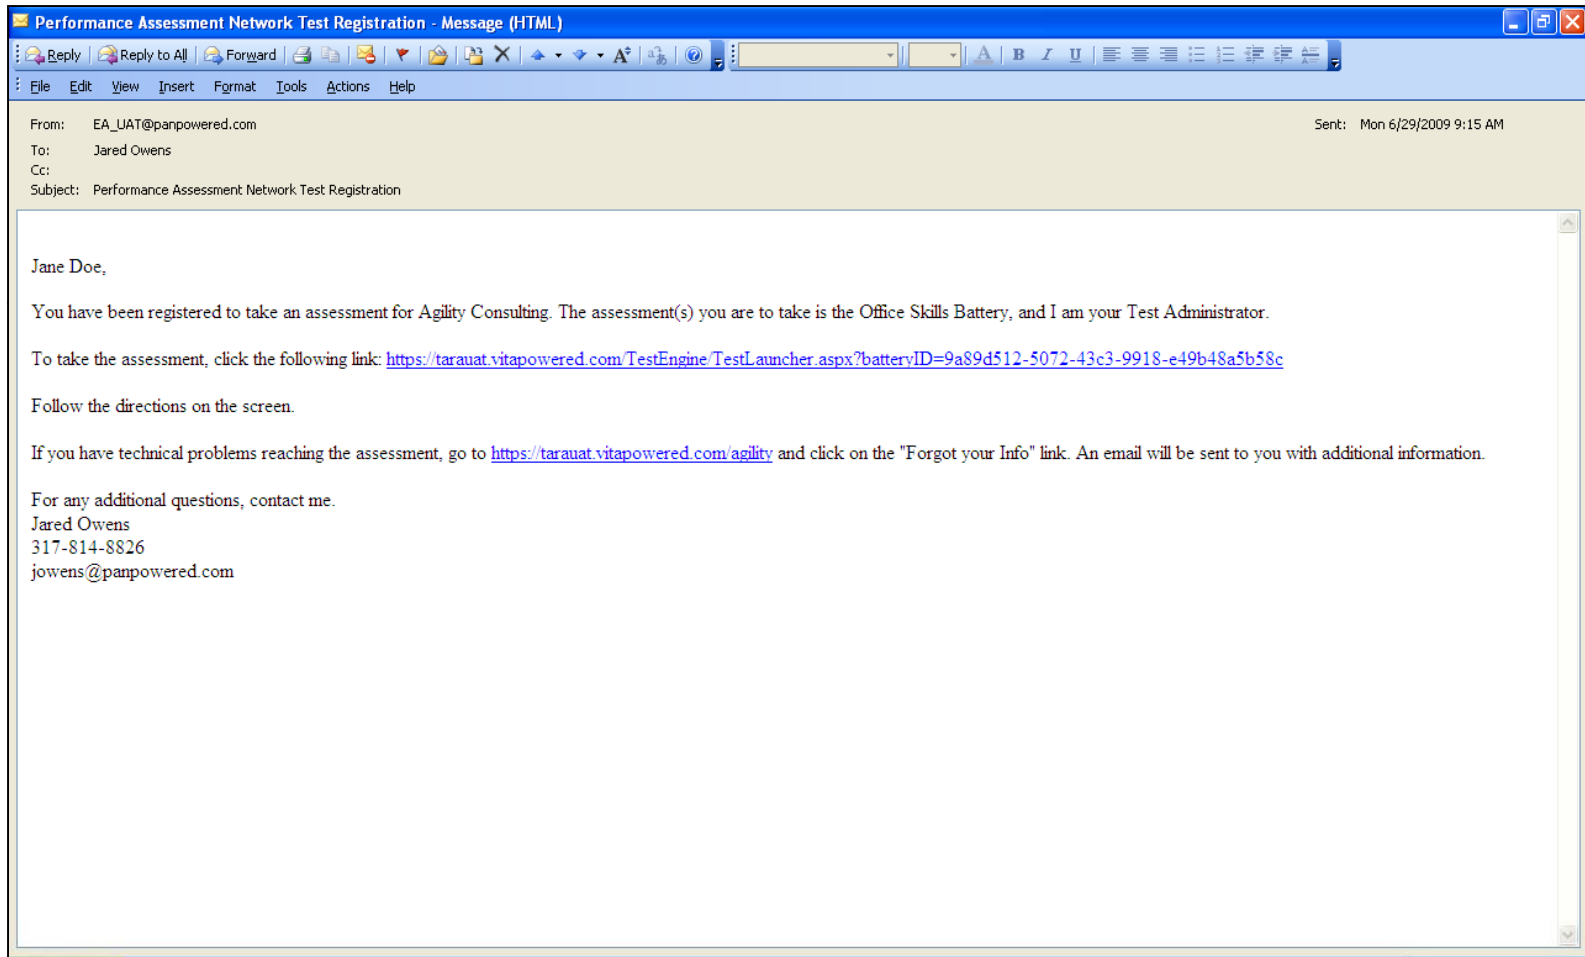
Performance Assessment Network Test Registration - Message (HTML)

Reply | Reply to All | Forward

File Edit View Insert Format Tools Actions Help

From: EA_UAT@panpowered.com
To: Jared Owens
Cc:
Subject: Performance Assessment Network Test Registration

Sent: Mon 6/29/2009 9:15 AM

Jane Doe,

You have been registered to take an assessment for Agility Consulting. The assessment(s) you are to take is the Office Skills Battery, and I am your Test Administrator.

To take the assessment, click the following link: https://tarauat.vitapowered.com/TestEngine/TestLauncher.aspx?batteryID=9a89d512-5072-43c3-9918-e49b48a5b58c

Follow the directions on the screen.

If you have technical problems reaching the assessment, go to https://tarauat.vitapowered.com/agility and click on the "Forgot your Info" link. An email will be sent to you with additional information.

For any additional questions, contact me.
Jared Owens
317-814-8826
jowens@panpowered.com